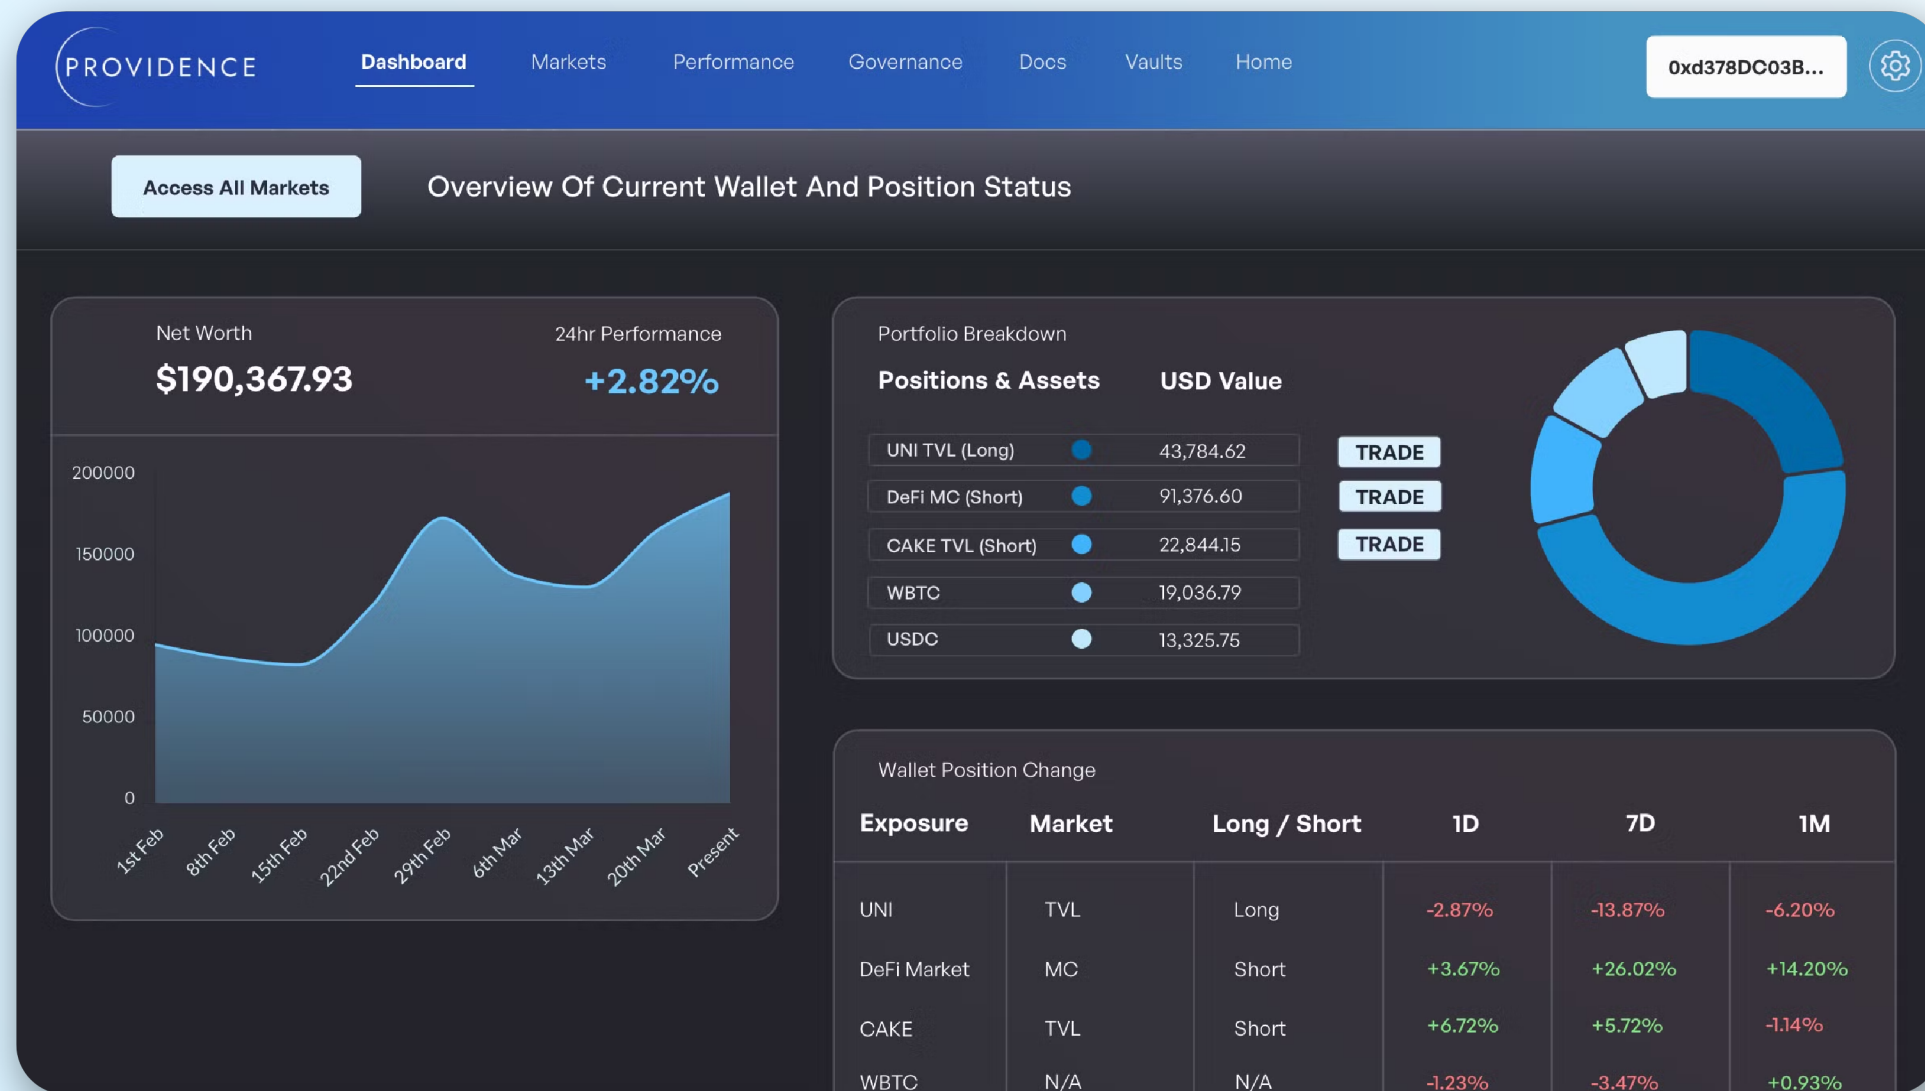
PROVIDENCE

Dashboard Markets Performance Governance Docs Vaults Home

0xd378DC03B...

Access All Markets

Overview Of Current Wallet And Position Status

Net Worth
$190,367.93

24hr Performance
+2.82%

200000
150000
100000
50000
0

1st Feb 8th Feb 15th Feb 22nd Feb 29th Feb 6th Mar 13th Mar 20th Mar Present

Portfolio Breakdown

| Positions & Assets | USD Value | |
|---|---|---|
| UNI TVL (Long) | 43,784.62 | TRADE |
| DeFi MC (Short) | 91,376.60 | TRADE |
| CAKE TVL (Short) | 22,844.15 | TRADE |
| WBTC | 19,036.79 | |
| USDC | 13,325.75 | |

Wallet Position Change

| Exposure | Market | Long / Short | 1D | 7D | 1M |
|---|---|---|---|---|---|
| UNI | TVL | Long | -2.87% | -13.87% | -6.20% |
| DeFi Market | MC | Short | +3.67% | +26.02% | +14.20% |
| CAKE | TVL | Short | +6.72% | +5.72% | -1.14% |
| WBTC | N/A | N/A | -1.23% | -3.47% | +0.93% |